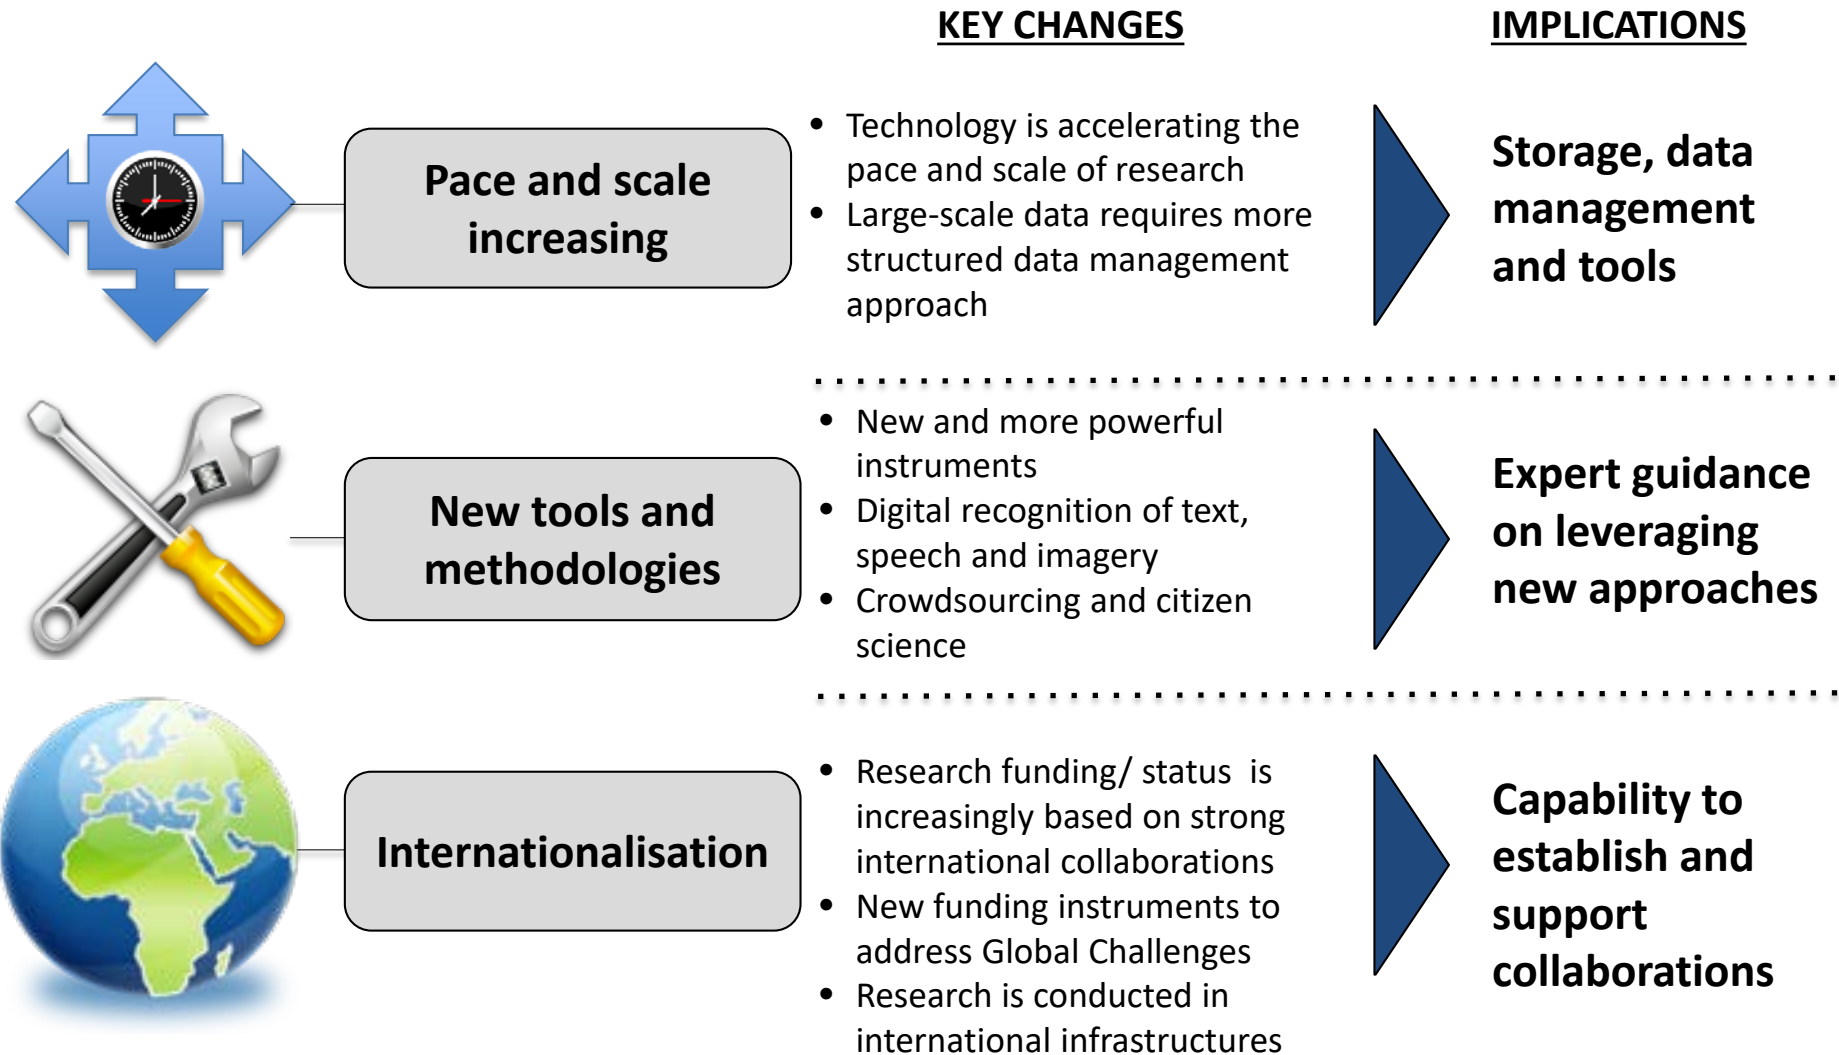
KEY CHANGES

IMPLICATIONS

Pace and scale increasing

- Technology is accelerating the pace and scale of research
- Large-scale data requires more structured data management approach

Storage, data management and tools

New tools and methodologies

- New and more powerful instruments
- Digital recognition of text, speech and imagery
- Crowdsourcing and citizen science

Expert guidance on leveraging new approaches

Internationalisation

- Research funding/ status is increasingly based on strong international collaborations
- New funding instruments to address Global Challenges
- Research is conducted in international infrastructures

Capability to establish and support collaborations